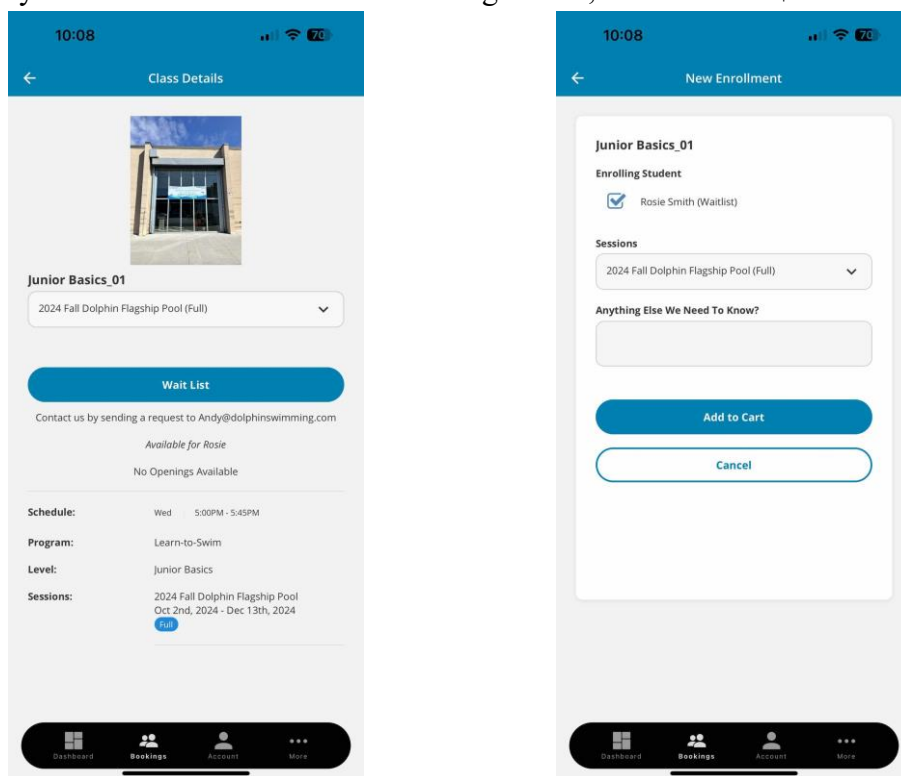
10:08

70

Class Details

Junior Basics_01

2024 Fall Dolphin Flagship Pool (Full)

Wait List

Contact us by sending a request to Andy@dolphinswimming.com

Available for Rosie

No Openings Available

Schedule: Wed 5:00PM - 5:45PM

Program: Learn-to-Swim

Level: Junior Basics

Sessions: 2024 Fall Dolphin Flagship Pool Oct 2nd, 2024 - Dec 13th, 2024 Full

Dashboard Bookings Account More

10:08

70

New Enrollment

Junior Basics_01

Enrolling Student

Rosie Smith (Waitlist)

Sessions

2024 Fall Dolphin Flagship Pool (Full)

Anything Else We Need To Know?

Add to Cart

Cancel

Dashboard Bookings Account More